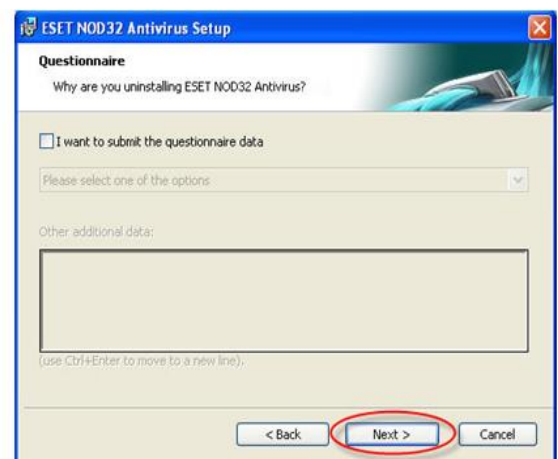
ESET NOD32 Antivirus Setup

Questionnaire

Why are you uninstalling ESET NOD32 Antivirus?

I want to submit the questionnaire data

Please select one of the options

Other additional data:

(use Ctrl+Enter to move to a new line).

< Back

Next >

Cancel